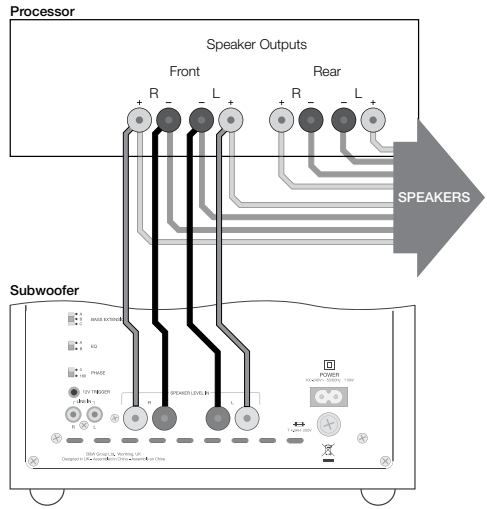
Processor

Speaker Outputs

Front

R

L

Rear

R

L

+ – – +

+ – – +

SPEAKERS

Subwoofer

BASS EXTENSION

EQ

PHASE

12V TRIGGER

LINE IN

R L

SPEAKER LEVEL IN

R L

POWER

B&W Group Ltd. Worthing, UK
Designed in UK · Assembled in China